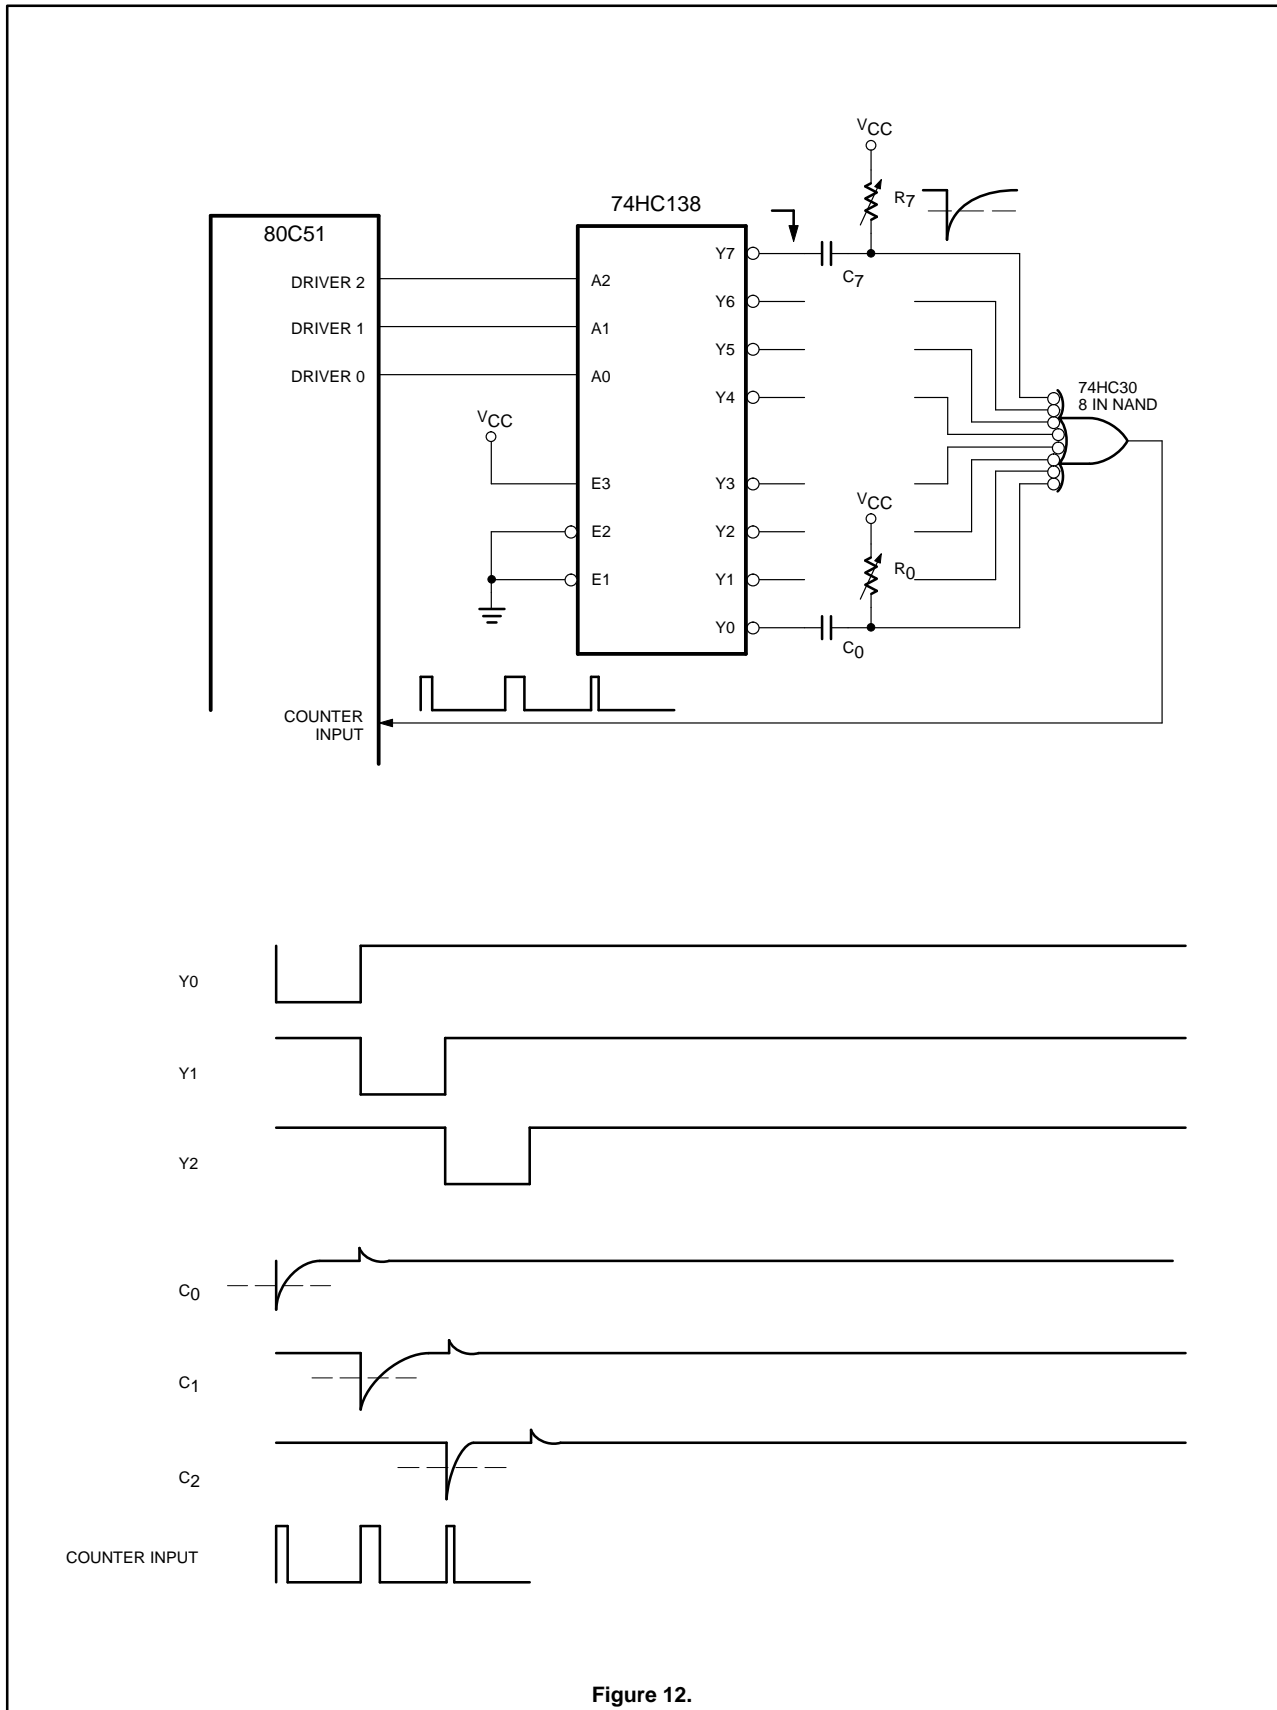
$V_{CC}$

74HC138

$R_7$

80C51

Y7

DRIVER 2 A2

$C_7$

Y6

DRIVER 1 A1

Y5

DRIVER 0 A0

74HC30
8 IN NAND

Y4

$V_{CC}$

E3

Y3

$V_{CC}$

E2

Y2

E1

Y1

$R_0$

Y0

$C_0$

COUNTER INPUT

Y0

Y1

Y2

$C_0$

$C_1$

$C_2$

COUNTER INPUT

**Figure 12.**